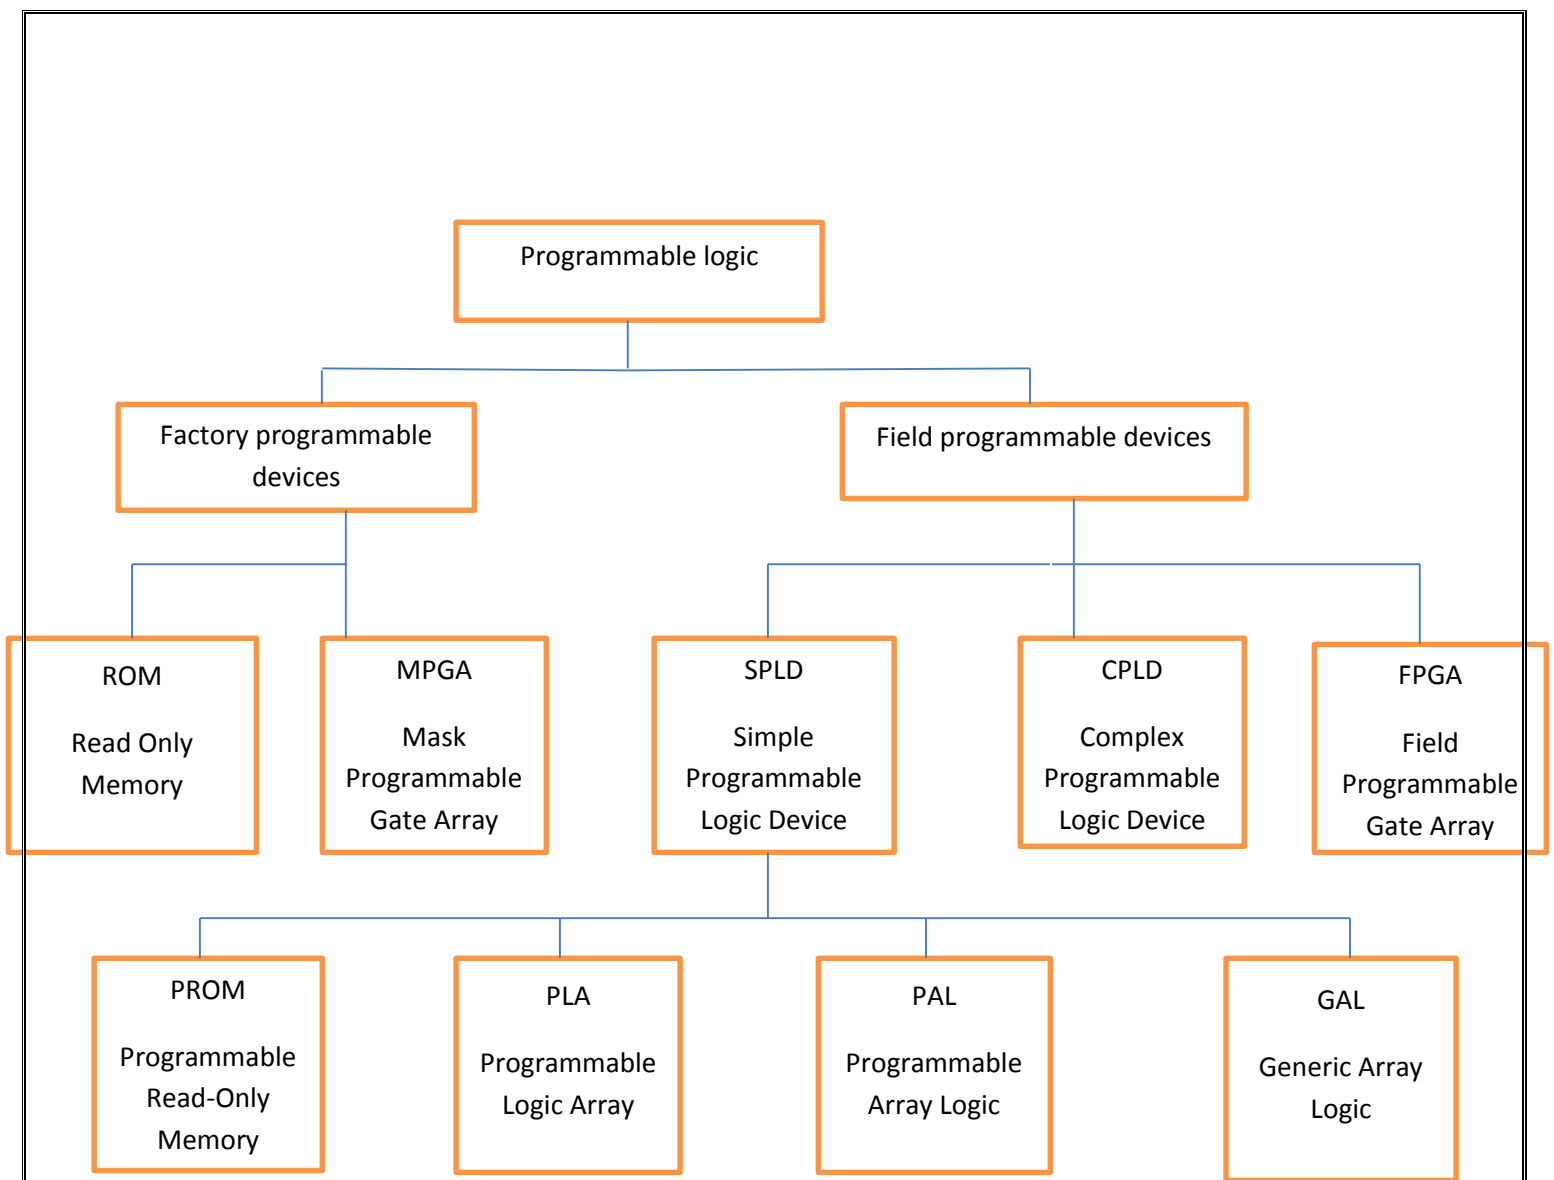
Programmable logic

Factory programmable devices

Field programmable devices

ROM

Read Only Memory

MPGA

Mask Programmable Gate Array

SPLD

Simple Programmable Logic Device

CPLD

Complex Programmable Logic Device

FPGA

Field Programmable Gate Array

PROM

Programmable Read-Only Memory

PLA

Programmable Logic Array

PAL

Programmable Array Logic

GAL

Generic Array Logic